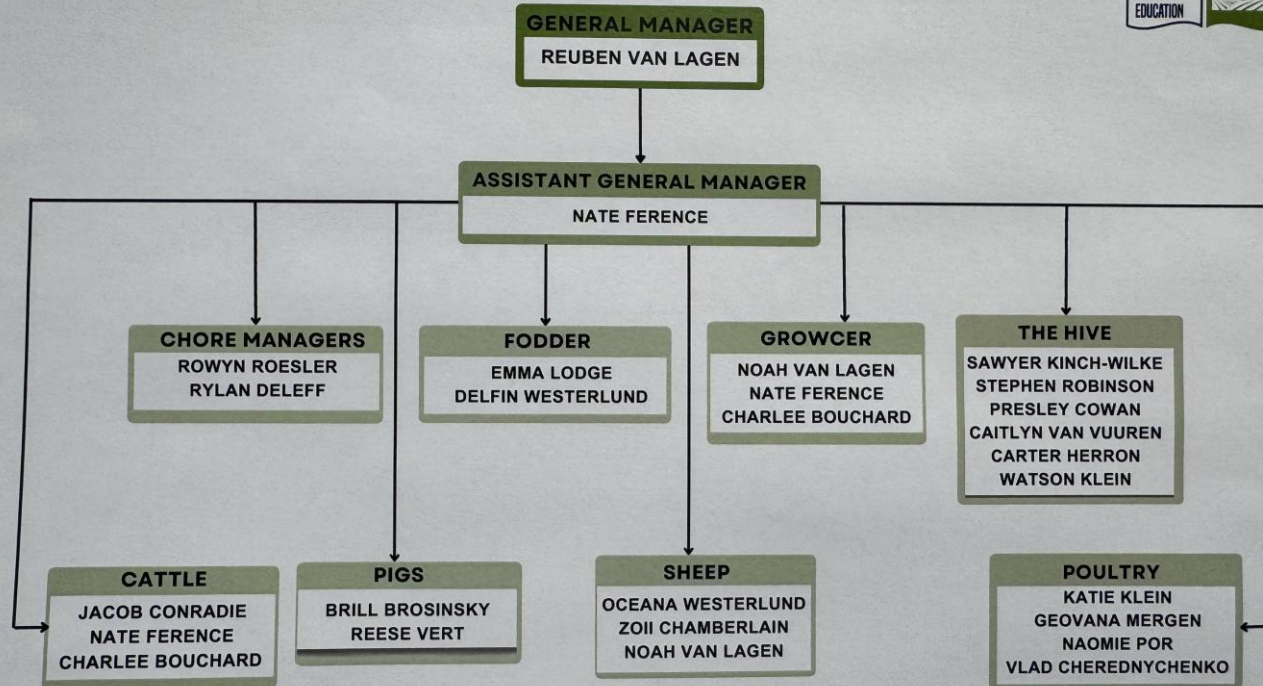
EDUCATION

GENERAL MANAGER
REUBEN VAN LAGEN

ASSISTANT GENERAL MANAGER
NATE FERENCE

CHORE MANAGERS
ROWYN ROESLER
RYLAN DELEFF

FODDER
EMMA LODGE
DELFIN WESTERLUND

GROWCER
NOAH VAN LAGEN
NATE FERENCE
CHARLEE BOUCHARD

THE HIVE
SAWYER KINCH-WILKE
STEPHEN ROBINSON
PRESLEY COWAN
CAITLYN VAN VUUREN
CARTER HERRON
WATSON KLEIN

CATTLE
JACOB CONRADIE
NATE FERENCE
CHARLEE BOUCHARD

PIGS
BRILL BROSINSKY
REESE VERT

SHEEP
OCEANA WESTERLUND
ZOII CHAMBERLAIN
NOAH VAN LAGEN

POULTRY
KATIE KLEIN
GEOVANA MERGEN
NAOMIE POR
VLAD CHEREDNYCHENKO